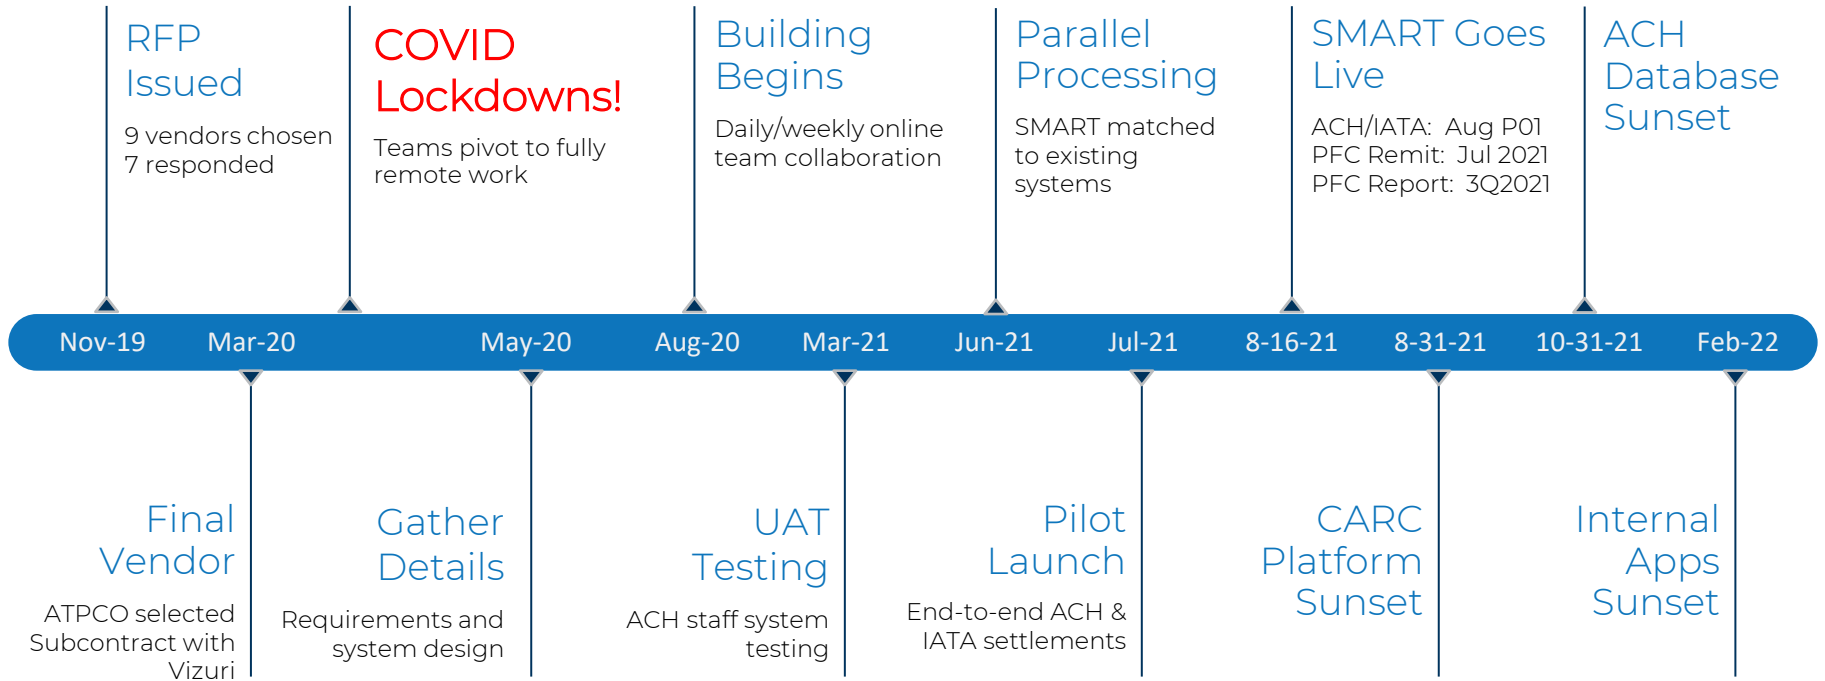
RFP Issued

9 vendors chosen
7 responded

COVID Lockdowns!

Teams pivot to fully remote work

Building Begins

Daily/weekly online team collaboration

Parallel Processing

SMART matched to existing systems

SMART Goes Live

ACH/IATA: Aug P01
PFC Remit: Jul 2021
PFC Report: 3Q2021

ACH Database Sunset

Nov-19 Mar-20 May-20 Aug-20 Mar-21 Jun-21 Jul-21 8-16-21 8-31-21 10-31-21 Feb-22

Final Vendor

ATPCO selected
Subcontract with Vizuri

Gather Details

Requirements and system design

UAT Testing

ACH staff system testing

Pilot Launch

End-to-end ACH & IATA settlements

CARC Platform Sunset

Internal Apps Sunset